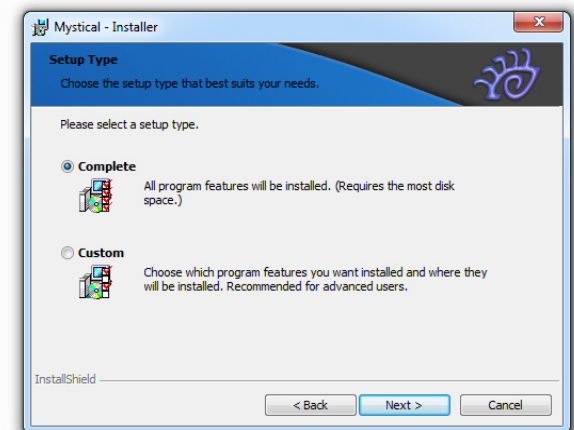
Mystical - Installer

Setup Type

Choose the setup type that best suits your needs.

Please select a setup type.

Complete

All program features will be installed. (Requires the most disk space.)

Custom

Choose which program features you want installed and where they will be installed. Recommended for advanced users.

InstallShield

< Back

Next >

Cancel